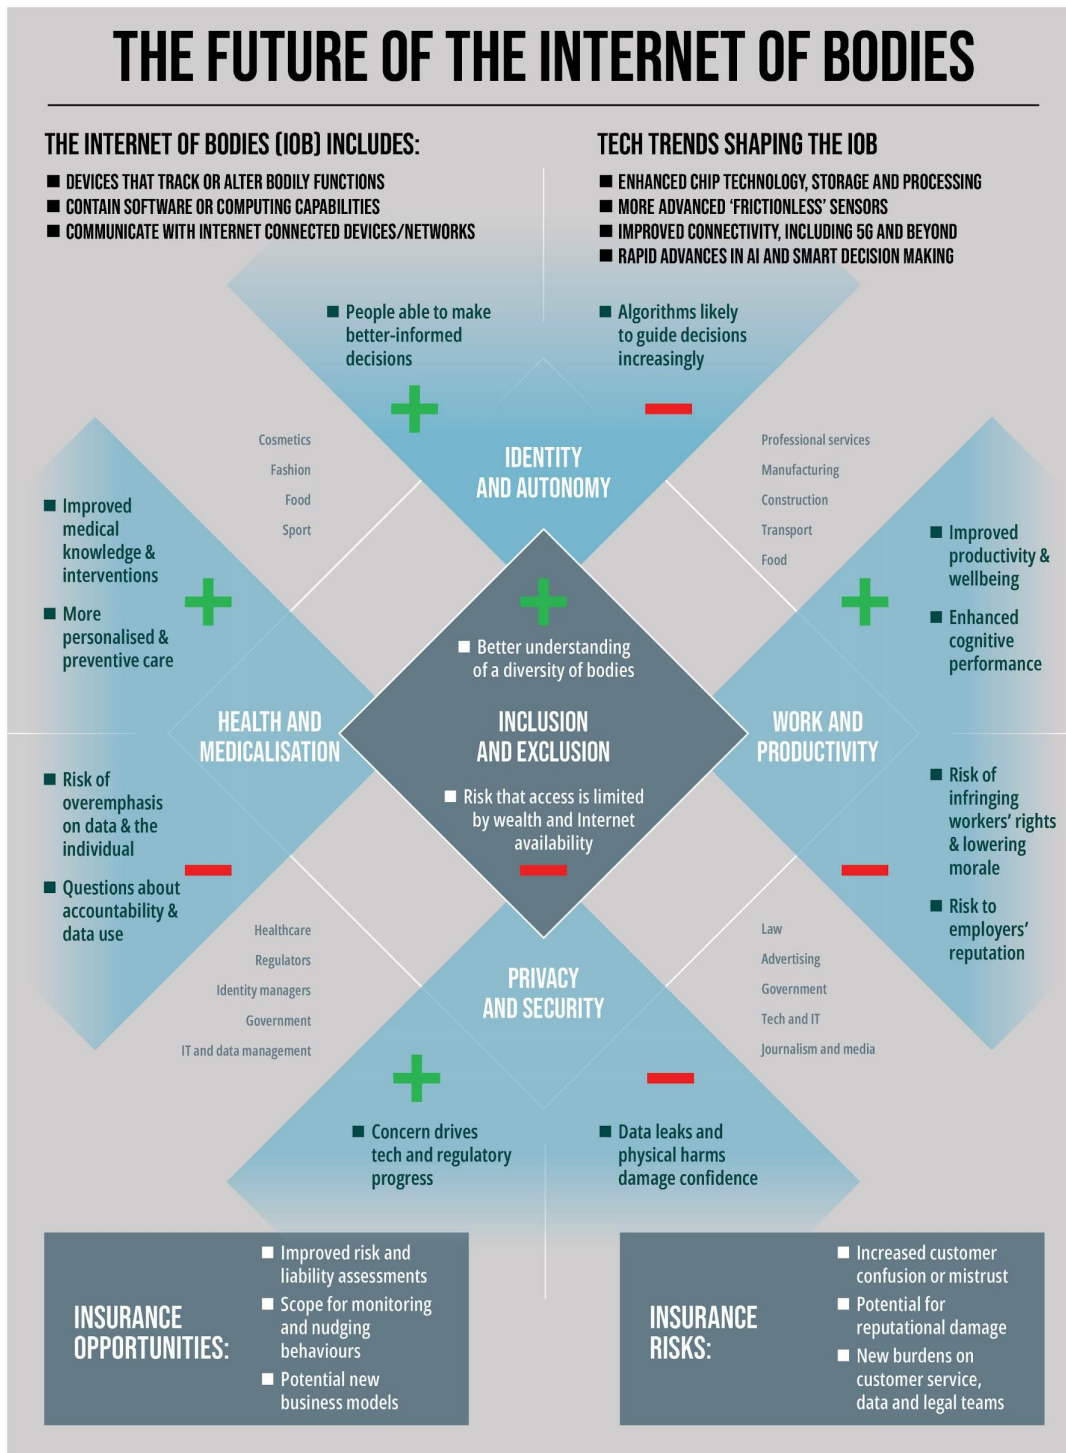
THE FUTURE OF THE INTERNET OF BODIES

THE INTERNET OF BODIES (IOB) INCLUDES:
■ DEVICES THAT TRACK OR ALTER BODILY FUNCTIONS
■ CONTAIN SOFTWARE OR COMPUTING CAPABILITIES
■ COMMUNICATE WITH INTERNET CONNECTED DEVICES/NETWORKS

TECH TRENDS SHAPING THE IOB
■ ENHANCED CHIP TECHNOLOGY, STORAGE AND PROCESSING
■ MORE ADVANCED 'FRICTIONLESS' SENSORS
■ IMPROVED CONNECTIVITY, INCLUDING 5G AND BEYOND
■ RAPID ADVANCES IN AI AND SMART DECISION MAKING

■ People able to make better-informed decisions

+

■ Algorithms likely to guide decisions increasingly

−

IDENTITY AND AUTONOMY

Cosmetics
Fashion
Food
Sport

Professional services
Manufacturing
Construction
Transport
Food

■ Improved medical knowledge & interventions
■ More personalised & preventive care

+

HEALTH AND MEDICALISATION

■ Risk of overemphasis on data & the individual
■ Questions about accountability & data use

−

+

■ Better understanding of a diversity of bodies

INCLUSION AND EXCLUSION

■ Risk that access is limited by wealth and Internet availability

−

■ Improved productivity & wellbeing
■ Enhanced cognitive performance

+

WORK AND PRODUCTIVITY

■ Risk of infringing workers' rights & lowering morale
■ Risk to employers' reputation

−

Healthcare
Regulators
Identity managers
Government
IT and data management

Law
Advertising
Government
Tech and IT
Journalism and media

PRIVACY AND SECURITY

+

■ Concern drives tech and regulatory progress

−

■ Data leaks and physical harms damage confidence

INSURANCE OPPORTUNITIES:
■ Improved risk and liability assessments
■ Scope for monitoring and nudging behaviours
■ Potential new business models

INSURANCE RISKS:
■ Increased customer confusion or mistrust
■ Potential for reputational damage
■ New burdens on customer service, data and legal teams